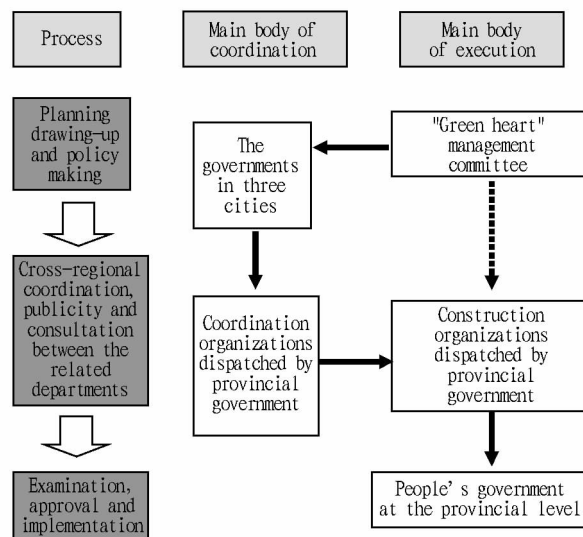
Process

Main body of coordination

Main body of execution

Planning drawing-up and policy making

The governments in three cities

"Green heart" management committee

Cross-regional coordination, publicity and consultation between the related departments

Coordination organizations dispatched by provincial government

Construction organizations dispatched by provincial government

Examination, approval and implementation

People' s government at the provincial level